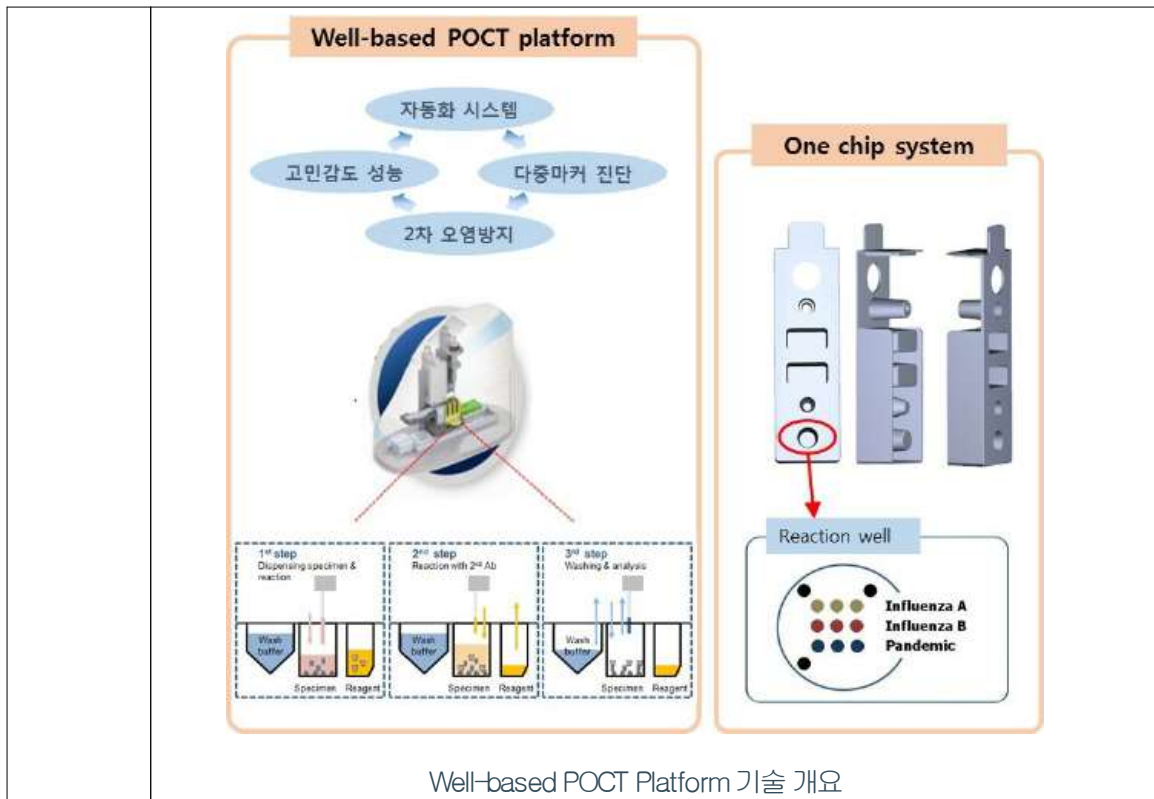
Well-based POCT platform

자동화 시스템

고민감도 성능

다중마커 진단

2차 오염방지

$1^{st}$ step
Dispensing specimen & reaction

Wash buffer

Specimen

Reagent

$2^{nd}$ step
Reaction with $2^{nd}$ Ab

Wash buffer

Specimen

Reagent

$3^{rd}$ step
Washing & analysis

Wash buffer

Specimen

Reagent

One chip system

Reaction well

Influenza A
Influenza B
Pandemic

Well-based POCT Platform 기술 개요